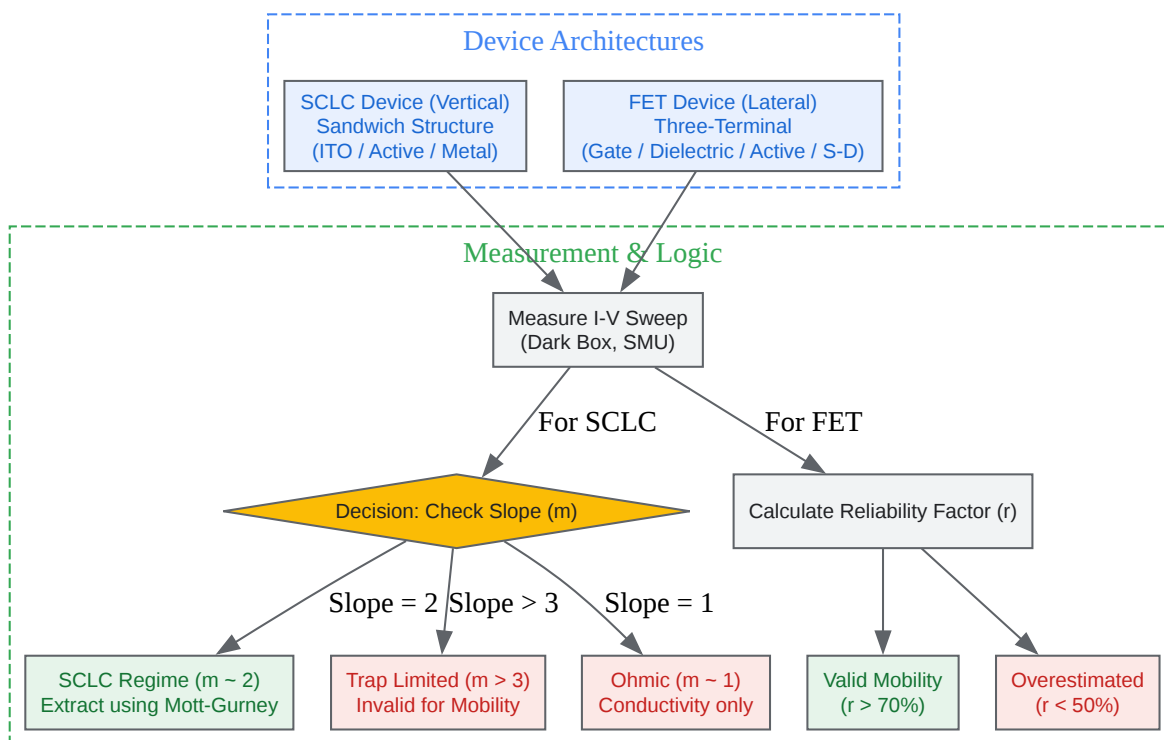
Device Architectures

SCLC Device (Vertical)
Sandwich Structure
(ITO / Active / Metal)

FET Device (Lateral)
Three-Terminal
(Gate / Dielectric / Active / S-D)

Measurement & Logic

Measure I-V Sweep
(Dark Box, SMU)

For SCLC

For FET

Decision: Check Slope (m)

Calculate Reliability Factor (r)

Slope = 2

Slope > 3

Slope = 1

SCLC Regime (m ~ 2)
Extract using Mott-Gurney

Trap Limited (m > 3)
Invalid for Mobility

Ohmic (m ~ 1)
Conductivity only

Valid Mobility
(r > 70%)

Overestimated
(r < 50%)